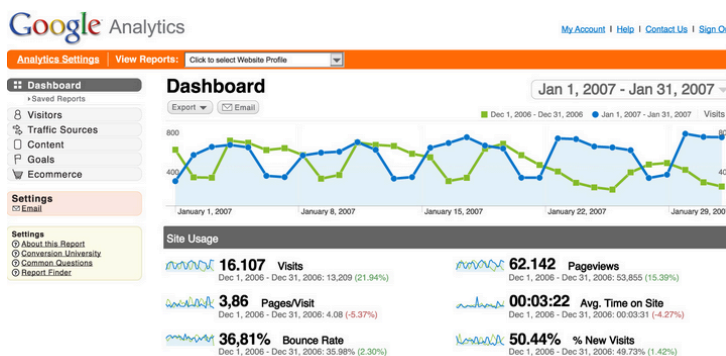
Google Analytics

My Account | Help | Contact Us | Sign O

Analytics Settings | View Reports: Click to select Website Profile

Dashboard
Saved Reports
Visitors
Traffic Sources
Content
Goals
Ecommerce

Settings
Email

Settings
About this Report
Conversion University
Common Questions
Report Finder

Dashboard

Jan 1, 2007 - Jan 31, 2007

Export
Email

Dec 1, 2006 - Dec 31, 2006
Jan 1, 2007 - Jan 31, 2007
Visits

800
400

January 1, 2007
January 8, 2007
January 15, 2007
January 22, 2007
January 29, 20

Site Usage

16.107 Visits
Dec 1, 2006 - Dec 31, 2006: 13,209 (21.94%)

62.142 Pageviews
Dec 1, 2006 - Dec 31, 2006: 53,855 (15.39%)

3,86 Pages/Visit
Dec 1, 2006 - Dec 31, 2006: 4.08 (-5.37%)

00:03:22 Avg. Time on Site
Dec 1, 2006 - Dec 31, 2006: 00:03:31 (-4.27%)

36,81% Bounce Rate
Dec 1, 2006 - Dec 31, 2006: 35.98% (2.30%)

50.44% % New Visits
Dec 1, 2006 - Dec 31, 2006: 49.73% (1.42%)